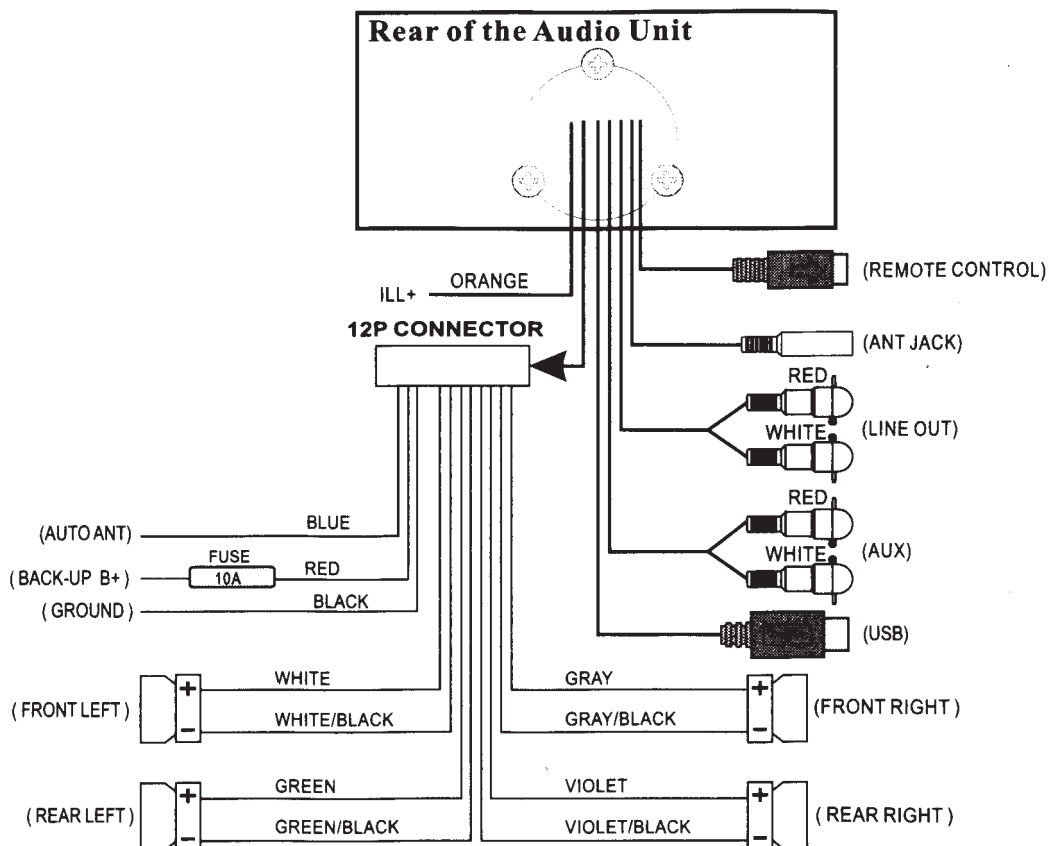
Rear of the Audio Unit

ILL+ ORANGE

12P CONNECTOR

(REMOTE CONTROL)

(ANT JACK)

RED

WHITE

(LINE OUT)

RED

WHITE

(AUX)

(USB)

(AUTO ANT) BLUE

FUSE 10A

( BACK-UP B+ ) RED

( GROUND ) BLACK

( FRONT LEFT ) + −

WHITE

WHITE/BLACK

GRAY

GRAY/BLACK

+ − (FRONT RIGHT )

( REAR LEFT ) + −

GREEN

GREEN/BLACK

VIOLET

VIOLET/BLACK

+ − ( REAR RIGHT )